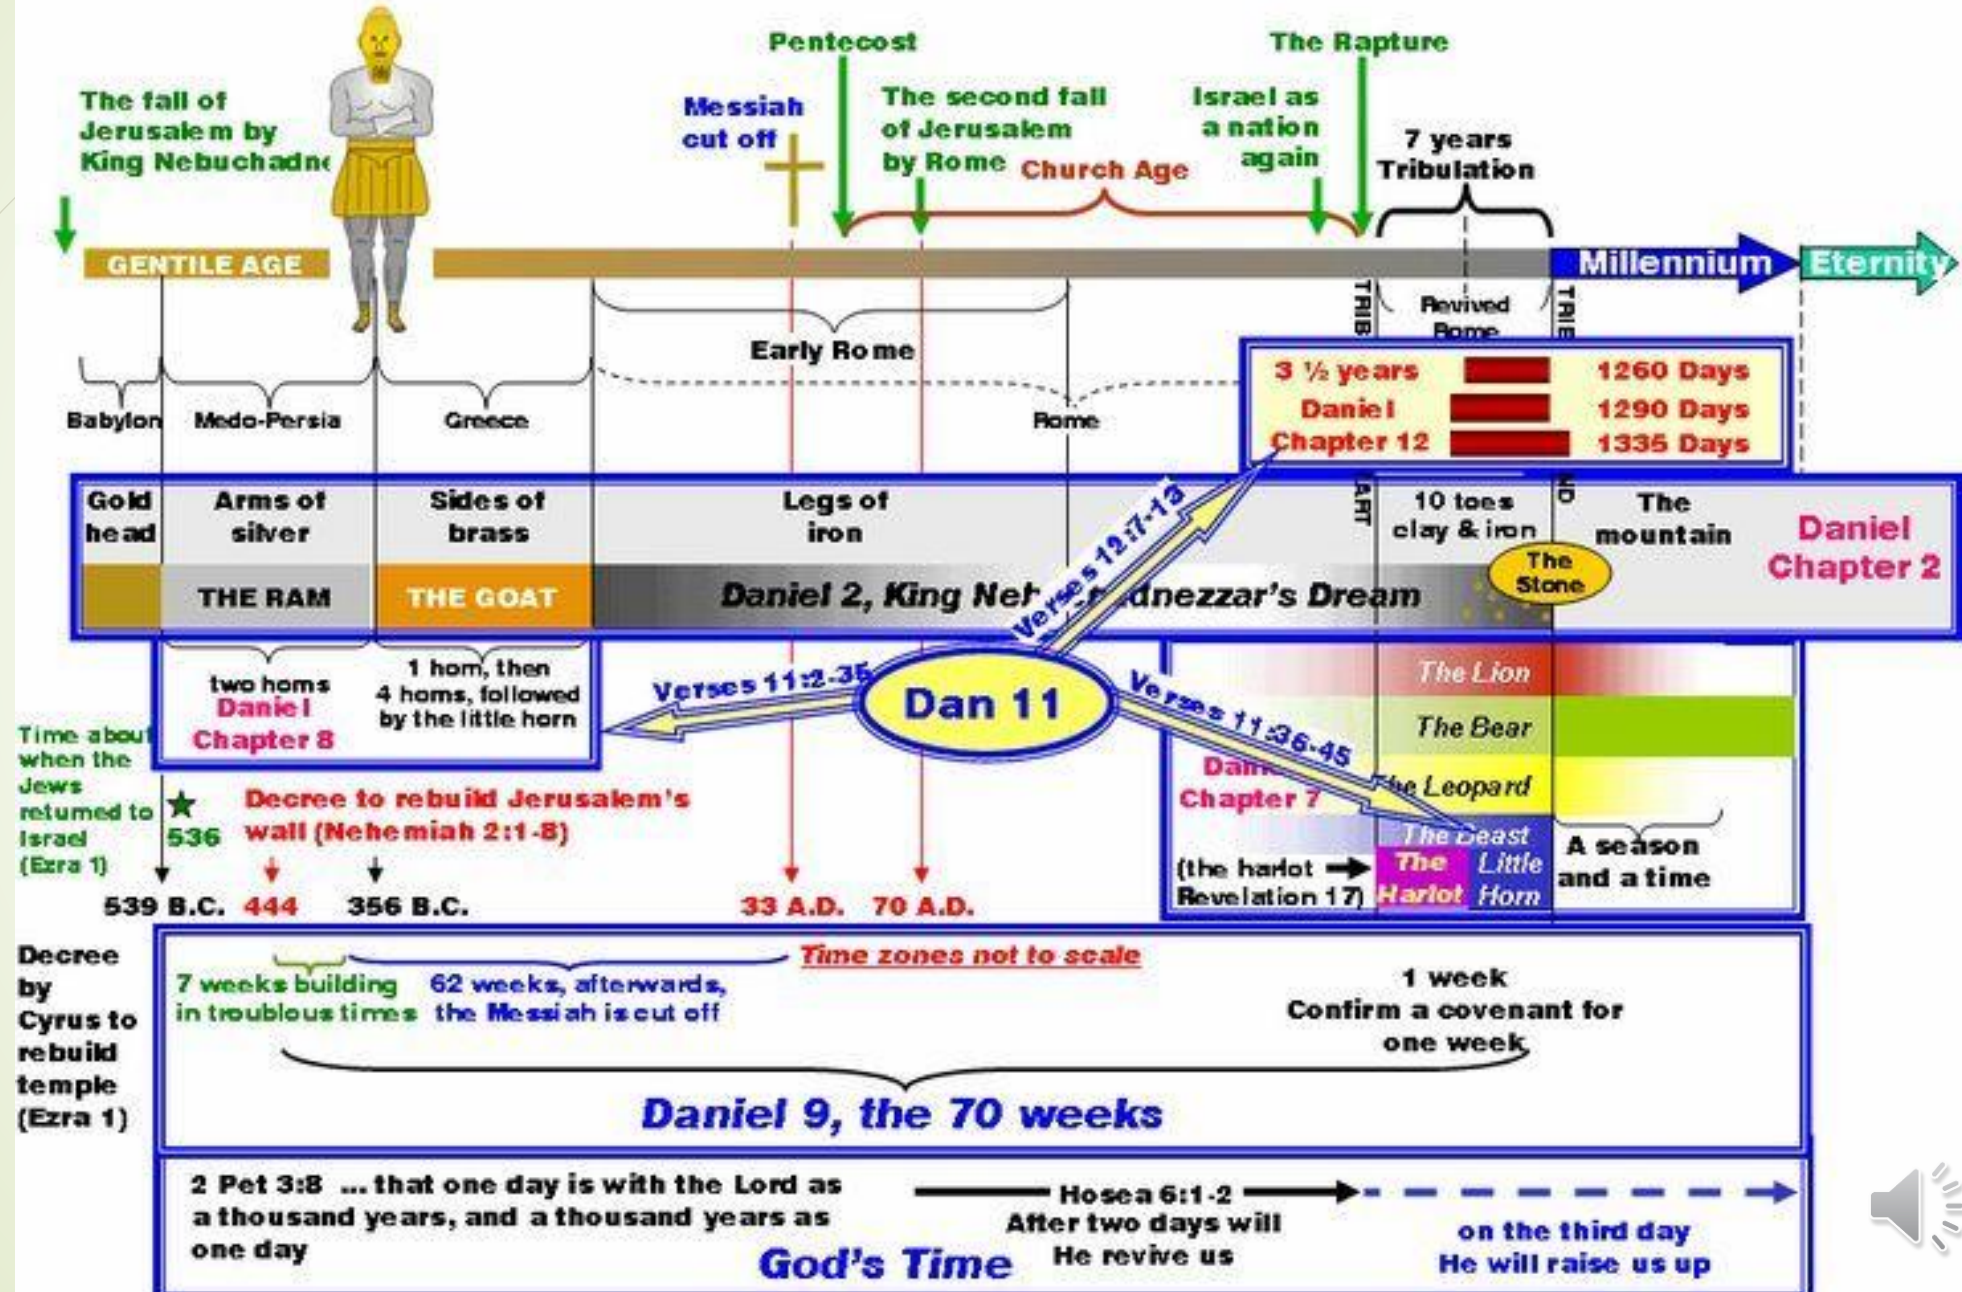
Pentecost

The Rapture

The fall of Jerusalem by King Nebuchadn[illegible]

Messiah cut off

The second fall of Jerusalem by Rome

Church Age

Israel as a nation again

7 years Tribulation

GENTILE AGE

Millennium

Eternity

TRIB

Revived Rome

TRIB

Early Rome

Babylon

Medo-Persia

Greece

Rome

3 ½ years

Daniel Chapter 12

1260 Days

1290 Days

1335 Days

| Gold head | Arms of silver | Sides of brass | Legs of iron | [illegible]ART | 10 toes clay & iron | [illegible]D | The mountain | Daniel Chapter 2 |
|---|---|---|---|---|---|---|---|---|
| | THE RAM | THE GOAT | Daniel 2, King Neb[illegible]dnezzar's Dream | | The Stone | | | |

Verses 12:7-13

two horns

Daniel Chapter 8

1 horn, then 4 horns, followed by the little horn

Verses 11:2-35

Dan 11

Verses 11:36-45

The Lion

The Bear

Dan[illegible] Chapter 7

The Leopard

The Beast

The Harlot

Little Horn

(the harlot Revelation 17)

A season and a time

Time about when the Jews returned to Israel (Ezra 1)

536

Decree to rebuild Jerusalem's wall (Nehemiah 2:1-8)

539 B.C.

444

356 B.C.

33 A.D.

70 A.D.

Decree by Cyrus to rebuild temple (Ezra 1)

Time zones not to scale

7 weeks building in troublous times

62 weeks, afterwards, the Messiah is cut off

1 week Confirm a covenant for one week

Daniel 9, the 70 weeks

2 Pet 3:8 ...that one day is with the Lord as a thousand years, and a thousand years as one day

God's Time

Hosea 6:1-2 After two days will He revive us

on the third day He will raise us up